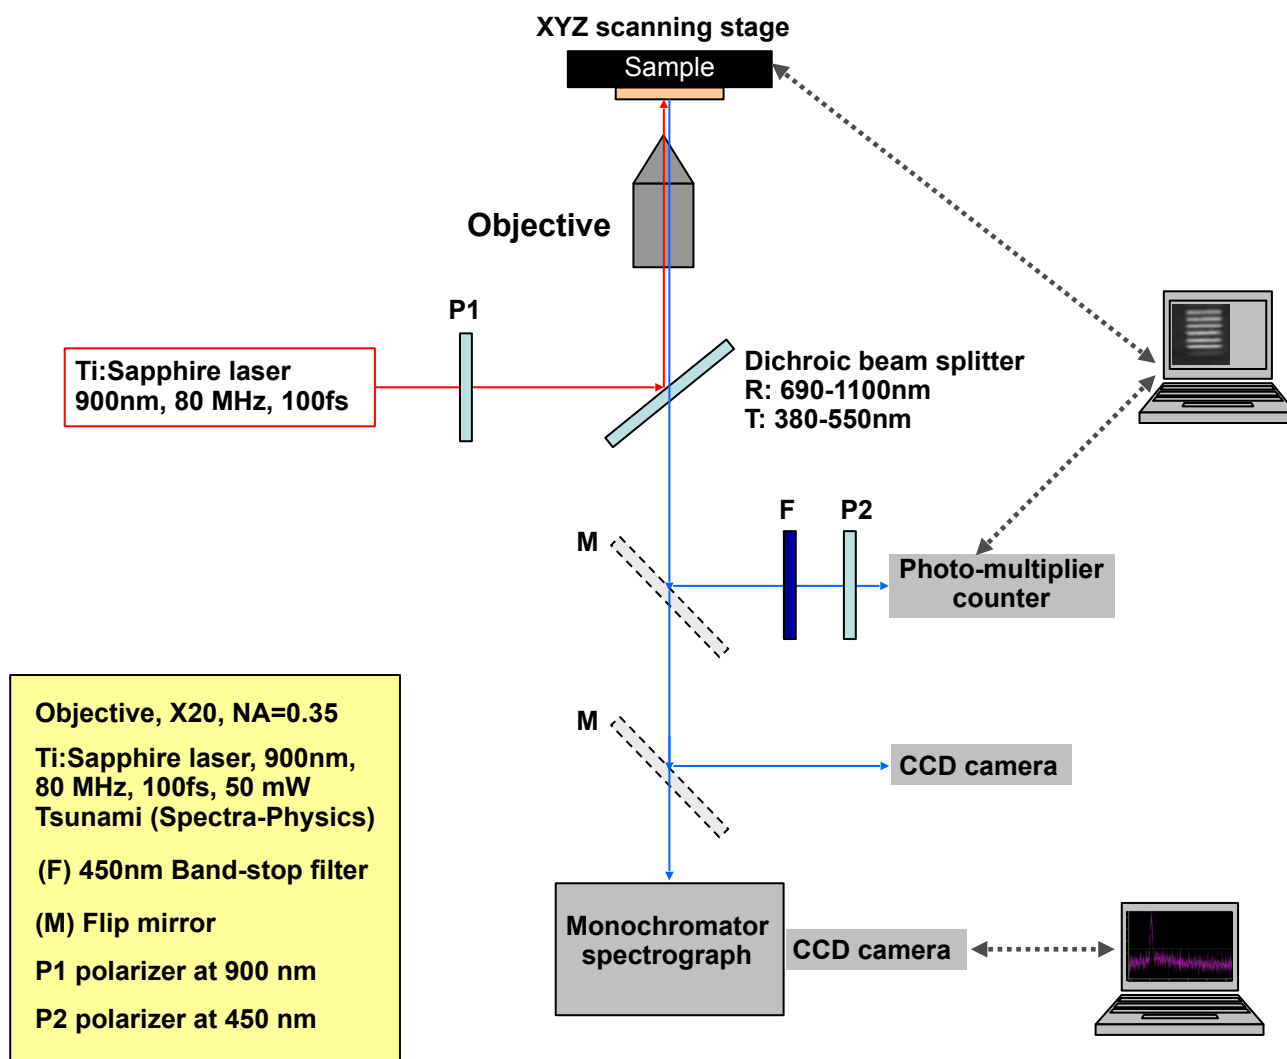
XYZ scanning stage

Sample

Objective

P1

Ti:Sapphire laser
900nm, 80 MHz, 100fs

Dichroic beam splitter
R: 690-1100nm
T: 380-550nm

F

P2

M

Photo-multiplier counter

M

CCD camera

Objective, X20, NA=0.35

Ti:Sapphire laser, 900nm, 80 MHz, 100fs, 50 mW
Tsunami (Spectra-Physics)

(F) 450nm Band-stop filter

(M) Flip mirror

P1 polarizer at 900 nm

P2 polarizer at 450 nm

Monochromator spectrograph

CCD camera